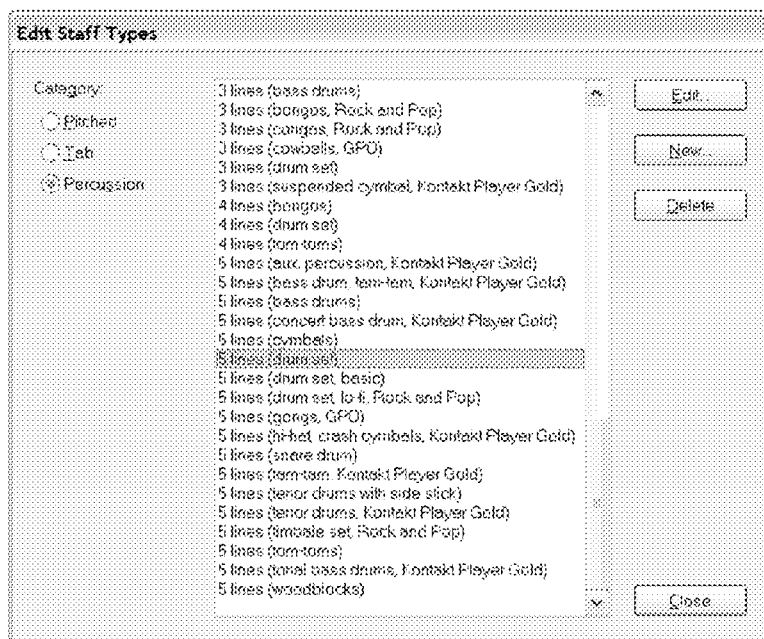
Edit Staff Types

Category:
Pitched
Tab
Percussion

3 lines (bass drums)
3 lines (bongos, Rock and Pop)
3 lines (congas, Rock and Pop)
3 lines (cowbells, GPO)
3 lines (drum set)
3 lines (suspended cymbal, Kontakt Player Gold)
4 lines (bongos)
4 lines (drum set)
4 lines (tom-toms)
5 lines (aux. percussion, Kontakt Player Gold)
5 lines (bass drum, tam-tam, Kontakt Player Gold)
5 lines (bass drums)
5 lines (concert bass drum, Kontakt Player Gold)
5 lines (cymbals)
5 lines (drum set)
5 lines (drum set, basic)
5 lines (drum set, lo-fi, Rock and Pop)
5 lines (gongs, GPO)
5 lines (hi-hat, crash cymbals, Kontakt Player Gold)
5 lines (snare drum)
5 lines (tam-tam, Kontakt Player Gold)
5 lines (tenor drums with side stick)
5 lines (tenor drums, Kontakt Player Gold)
5 lines (timbale set, Rock and Pop)
5 lines (tom-toms)
5 lines (tonal bass drums, Kontakt Player Gold)
5 lines (woodblocks)

Edit...
New...
Delete
Close